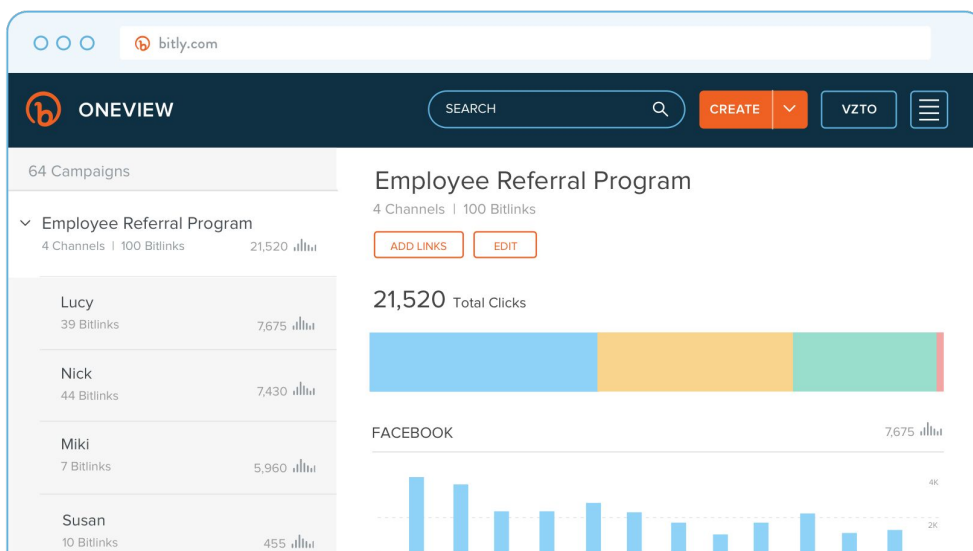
bitly.com

ONEVIEW

SEARCH

CREATE

VZTO

64 Campaigns

Employee Referral Program
4 Channels | 100 Bitlinks
21,520

Lucy
39 Bitlinks
7,675

Nick
44 Bitlinks
7,430

Miki
7 Bitlinks
5,960

Susan
10 Bitlinks
455

Employee Referral Program
4 Channels | 100 Bitlinks

ADD LINKS

EDIT

21,520 Total Clicks

FACEBOOK

7,675

4K

2K